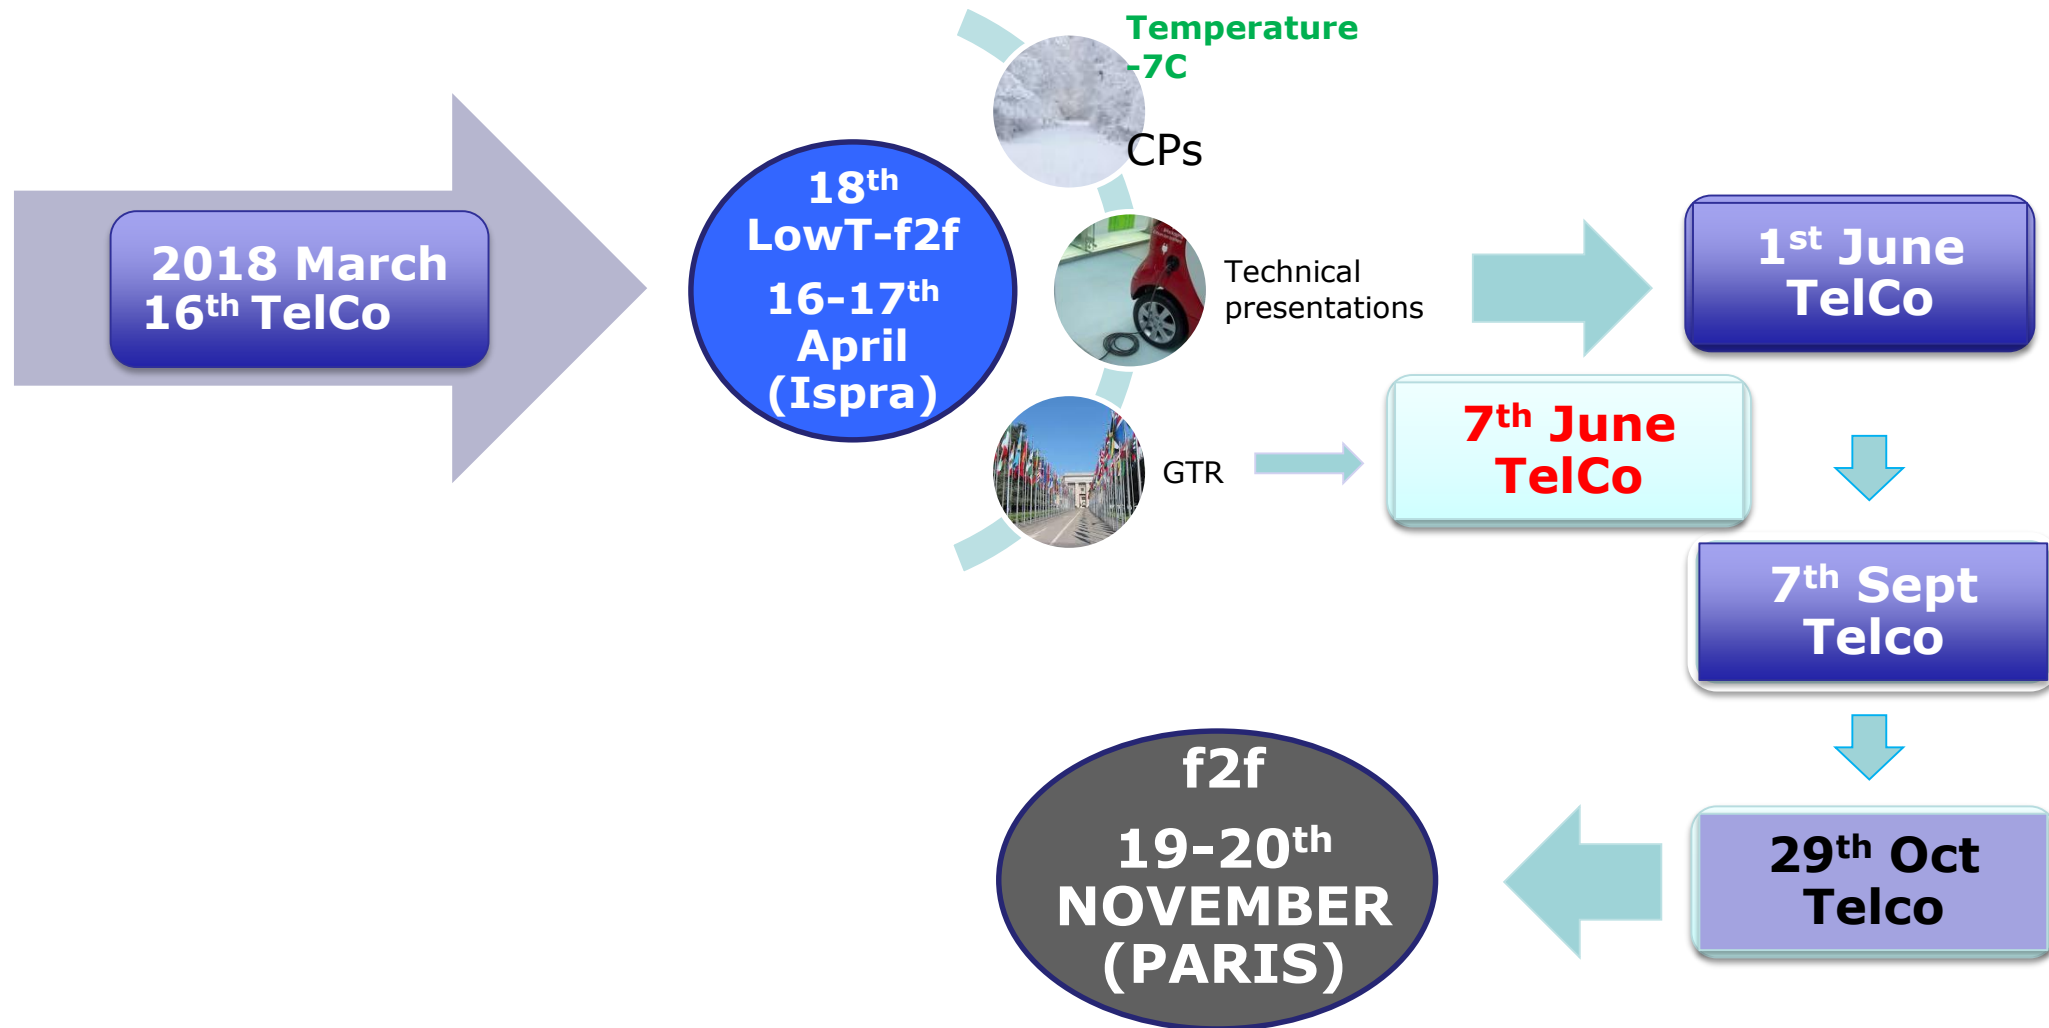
2018 March
$16^{th}$ TelCo

$18^{th}$
LowT-f2f
16-$17^{th}$
April
(Ispra)

Temperature
-7C

CPs

Technical
presentations

GTR

$1^{st}$ June
TelCo

$7^{th}$ June
TelCo

$7^{th}$ Sept
Telco

$29^{th}$ Oct
Telco

f2f
19-$20^{th}$
NOVEMBER
(PARIS)